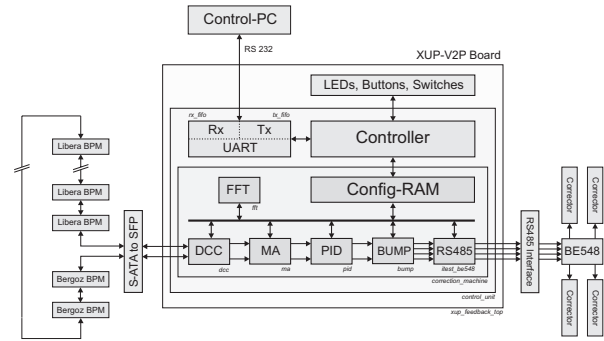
Control-PC

RS 232

XUP-V2P Board

LEDs, Buttons, Switches

rx_fifo

tx_fifo

Rx

Tx

UART

Controller

FFT

Config-RAM

fft

Libera BPM

Libera BPM

Libera BPM

S-ATA to SFP

DCC

MA

PID

BUMP

RS485

dcc

ma

pid

bump

itest_be548

correction_machine

control_unit

xup_feedback_top

RS485 Interface

BE548

Corrector

Corrector

Corrector

Corrector

Bergoz BPM

Bergoz BPM